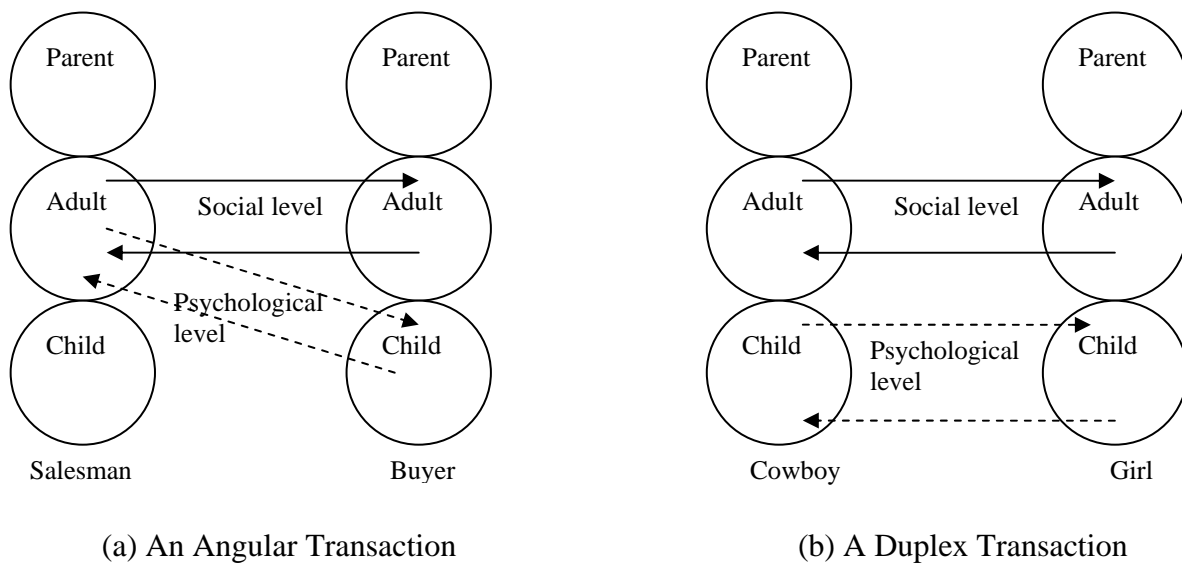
Parent

Parent

Adult

Social level

Adult

Psychological level

Child

Child

Salesman

Buyer

(a) An Angular Transaction

Parent

Parent

Adult

Social level

Adult

Child

Psychological level

Child

Cowboy

Girl

(b) A Duplex Transaction